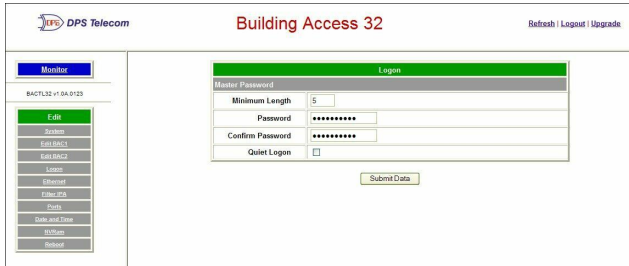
DPS DPS Telecom

Building Access 32

Refresh | Logout | Upgrade

Monitor

BACTL32 v1.0A.0123

Edit

System

Edit BAC1

Edit BAC2

Logon

Ethernet

Filter IPS

Ports

Date and Time

NVRam

Reboot

Logon

Master Password

| Minimum Length | 5 |
|---|---|
| Password | •••••••••• |
| Confirm Password | •••••••••• |
| Quiet Logon | ☐ |

Submit Data